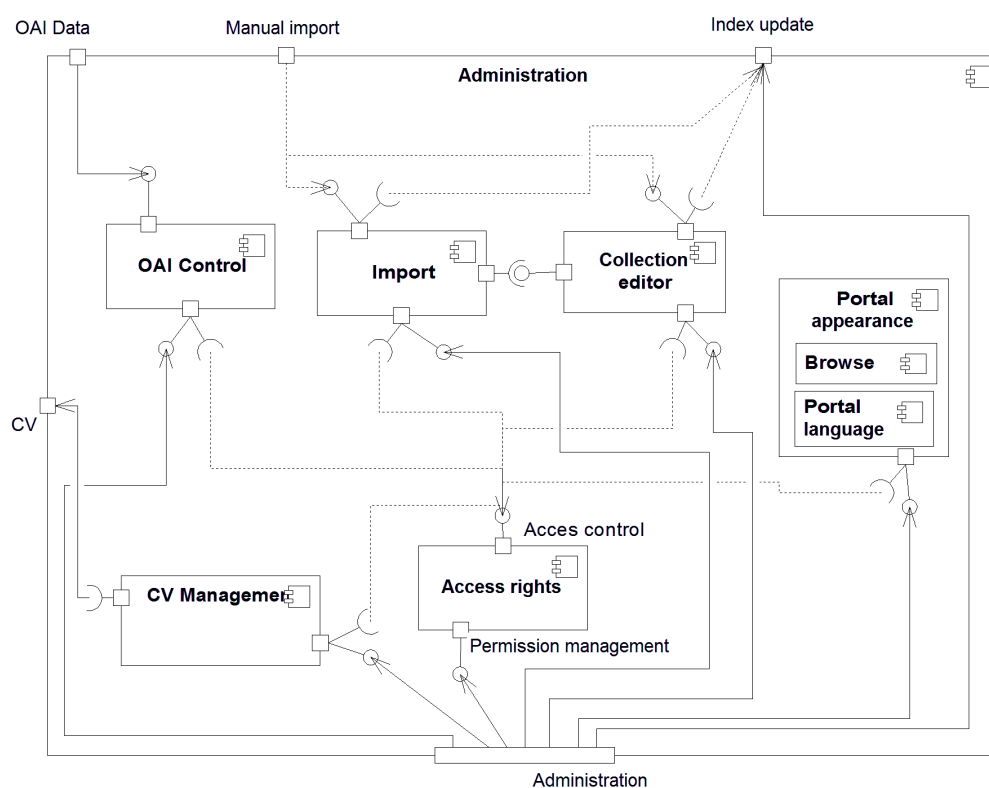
OAI Data

Manual import

Index update

Administration

OAI Control

Import

Collection editor

Portal appearance

Browse

Portal language

CV

Acces control

Access rights

CV Managemer

Permission management

Administration